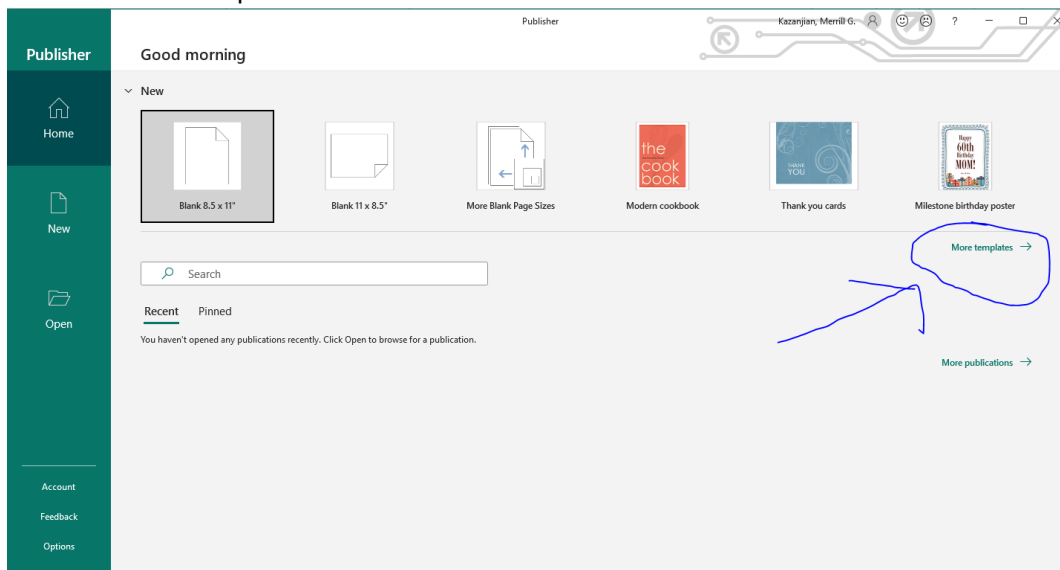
Publisher

Kazanjian, Merrill G.

?

Publisher

Home

New

Open

Account

Feedback

Options

Good morning

New

Blank 8.5 x 11"

Blank 11 x 8.5"

More Blank Page Sizes

the cook book

Modern cookbook

THANK YOU

Thank you cards

Happy 60th Birthday MOM!

Milestone birthday poster

More templates →

Search

Recent

Pinned

You haven't opened any publications recently. Click Open to browse for a publication.

More publications →